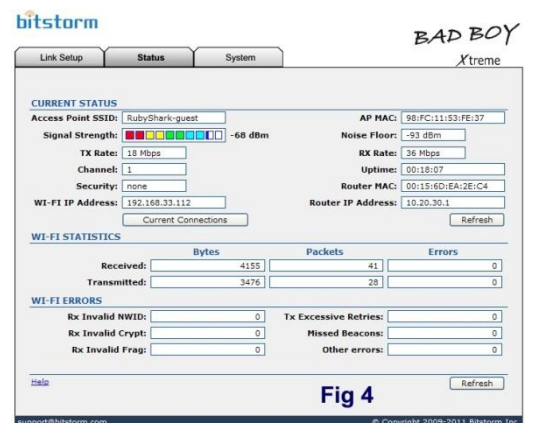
bitstorm

BAD BOY
Xtreme

Link Setup | Status | System

CURRENT STATUS

Access Point SSID: RubyShark-guest
AP MAC: 98:FC:11:53:FE:37
Signal Strength: -68 dBm
Noise Floor: -93 dBm
TX Rate: 18 Mbps
RX Rate: 36 Mbps
Channel: 1
Uptime: 00:18:07
Security: none
Router MAC: 00:15:6D:EA:2E:C4
WI-FI IP Address: 192.168.33.112
Router IP Address: 10.20.30.1

Current Connections

Refresh

WI-FI STATISTICS

| | Bytes | Packets | Errors |
|---|---|---|---|
| Received: | 4155 | 41 | 0 |
| Transmitted: | 3476 | 28 | 0 |

WI-FI ERRORS

| | | | |
|---|---|---|---|
| Rx Invalid NWID: | 0 | Tx Excessive Retries: | 0 |
| Rx Invalid Crypt: | 0 | Missed Beacons: | 0 |
| Rx Invalid Frag: | 0 | Other errors: | 0 |

Help

Fig 4

Refresh

support@bitstorm.com

© Copyright 2009-2011 Bitstorm Inc